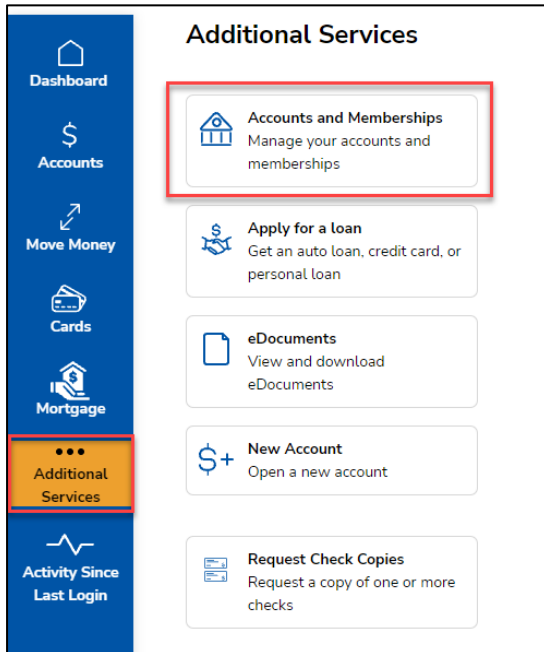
Dashboard

Accounts

Move Money

Cards

Mortgage

•••
Additional Services

Activity Since Last Login

Additional Services

Accounts and Memberships
Manage your accounts and memberships

Apply for a loan
Get an auto loan, credit card, or personal loan

eDocuments
View and download eDocuments

New Account
Open a new account

Request Check Copies
Request a copy of one or more checks